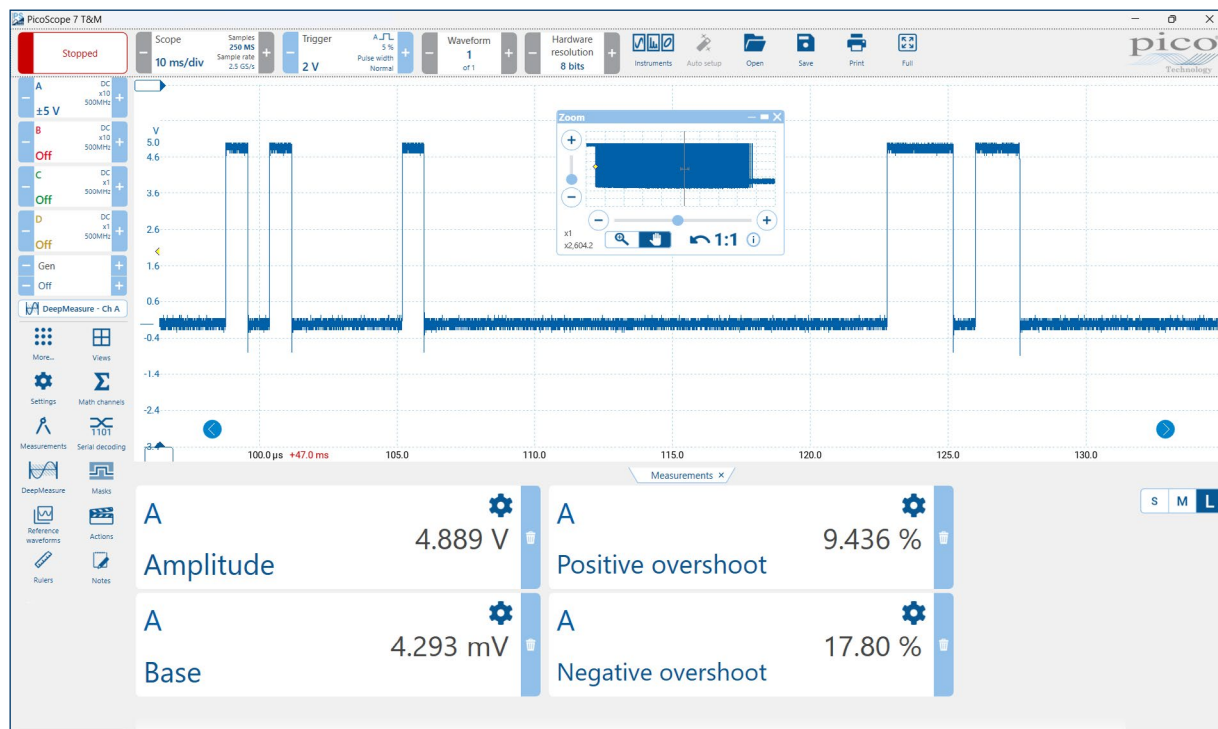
PicoScope 7 T&M

Stopped

Scope
10 ms/div
Samples
250 MS
Sample rate
2.5 GS/s

Trigger
2 V
A
5 %
Pulse width
Normal

Waveform
1
of 1

Hardware resolution
8 bits

Instruments
Auto setup
Open
Save
Print
Full

pico
Technology

A
DC
x10
500MHz
±5 V

B
DC
x10
500MHz
Off

C
DC
x1
500MHz
Off

D
DC
x1
500MHz
Off

Gen
Off

DeepMeasure - Ch A

More...
Views
Settings
Math channels
Measurements
1101
Serial decoding
DeepMeasure
Masks
Reference waveforms
Actions
Rulers
Notes

V
5.0
4.6
3.6
2.6
1.6
0.6
-0.4
-1.4
-2.4
-3.4

Zoom
x1
x2,604.2
1:1

100.0 µs +47.0 ms
105.0
110.0
115.0
120.0
125.0
130.0

Measurements ×

S M L

A
4.889 V
Amplitude

A
9.436 %
Positive overshoot

A
4.293 mV
Base

A
17.80 %
Negative overshoot